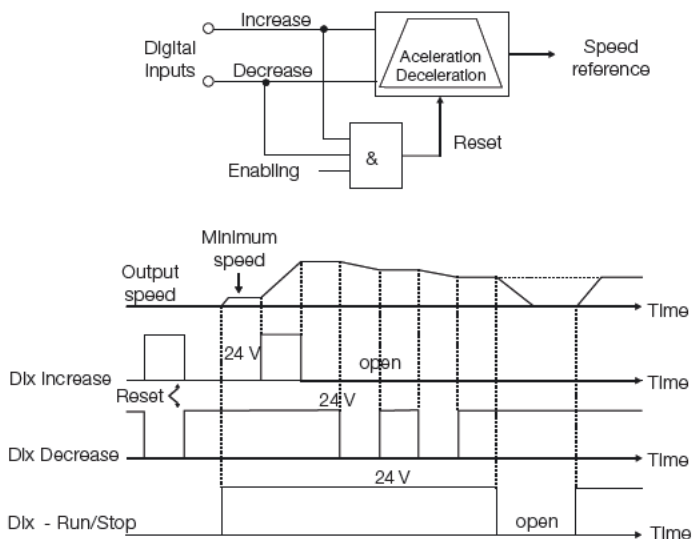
Digital Inputs

Increase

Decrease

Aceleration Deceleration

Speed reference

&

Reset

Enabling

Minimum speed

Output speed

Time

24 V

open

Dlx Increase

Time

Reset

24 V

Dlx Decrease

Time

24 V

Dlx - Run/Stop

open

Time